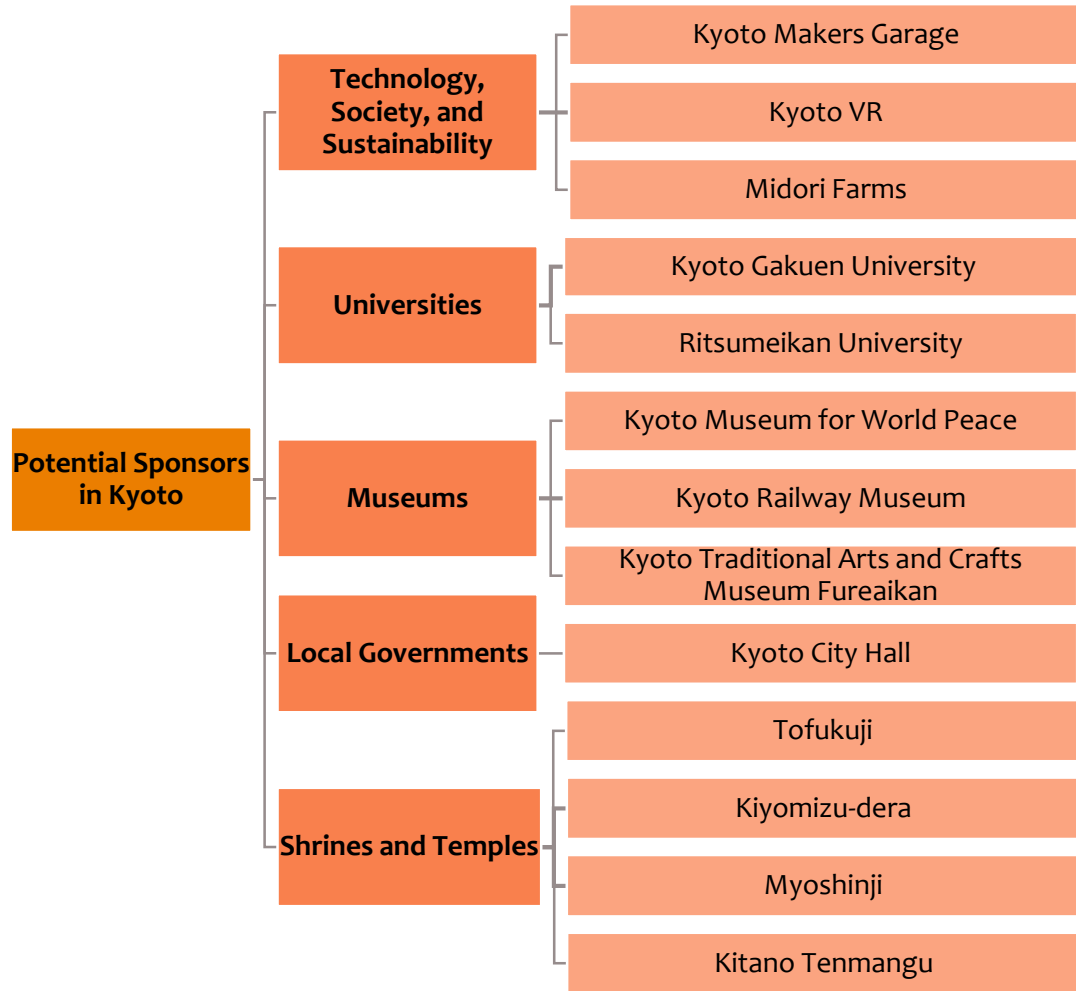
Potential Sponsors in Kyoto

Technology, Society, and Sustainability

Kyoto Makers Garage

Kyoto VR

Midori Farms

Universities

Kyoto Gakuen University

Ritsumeikan University

Museums

Kyoto Museum for World Peace

Kyoto Railway Museum

Kyoto Traditional Arts and Crafts Museum Fureaikan

Local Governments

Kyoto City Hall

Shrines and Temples

Tofukuji

Kiyomizu-dera

Myoshinji

Kitano Tenmangu